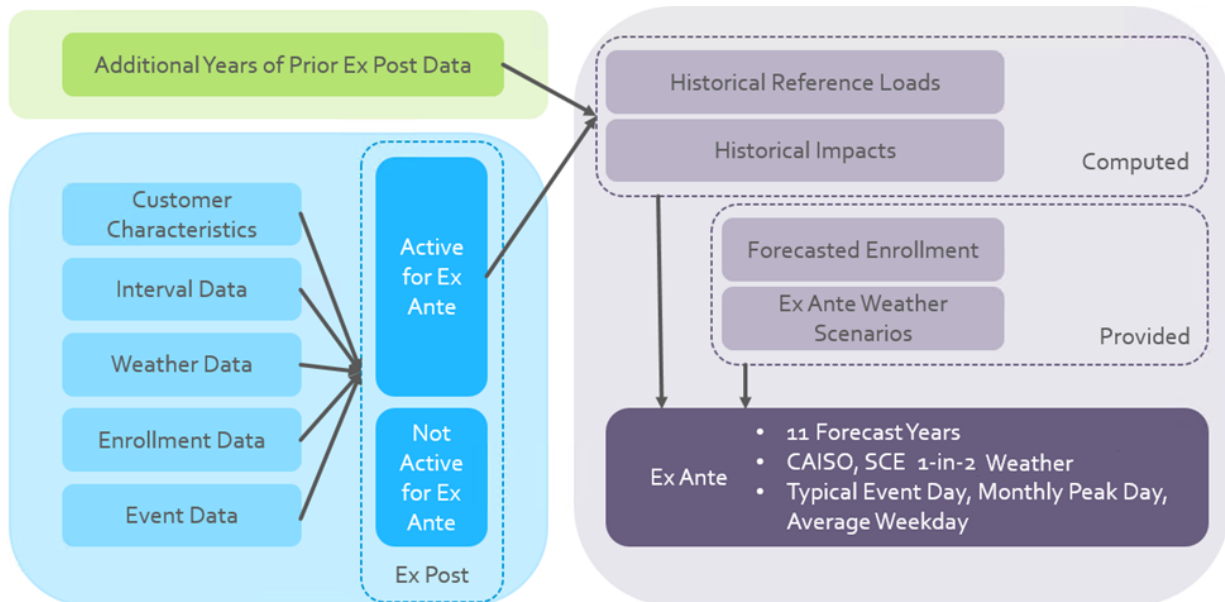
Additional Years of Prior Ex Post Data

Customer Characteristics

Interval Data

Weather Data

Enrollment Data

Event Data

Active for Ex Ante

Not Active for Ex Ante

Ex Post

Historical Reference Loads

Historical Impacts

Computed

Forecasted Enrollment

Ex Ante Weather Scenarios

Provided

Ex Ante

• 11 Forecast Years
• CAISO, SCE 1-in-2 Weather
• Typical Event Day, Monthly Peak Day, Average Weekday